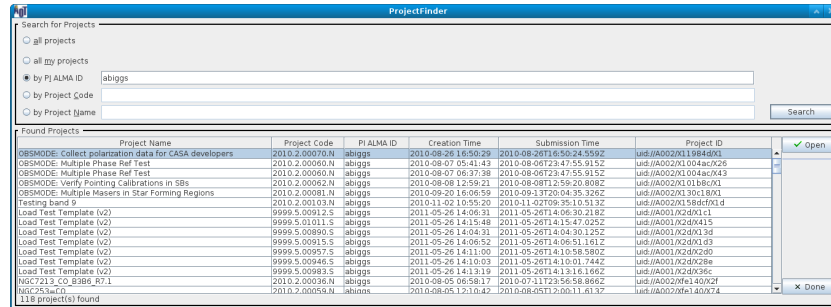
ProjectFinder

Search for Projects

all projects

all my projects

by PI ALMA ID abiggs

by Project Code

by Project Name

Search

Found Projects

| Project Name | Project Code | PI ALMA ID | Creation Time | Submission Time | Project ID |
|---|---|---|---|---|---|
| OBSMODE: Collect polarization data for CASA developers | 2010.2.00070.N | abiggs | 2010-08-26 16:50:29 | 2010-08-26T16:50:24.559Z | uid://A002/X11984d/X1 |
| OBSMODE: Multiple Phase Ref Test | 2010.2.00060.N | abiggs | 2010-08-07 05:41:43 | 2010-08-06T23:47:55.915Z | uid://A002/X1004ac/X26 |
| OBSMODE: Multiple Phase Ref Test | 2010.2.00060.N | abiggs | 2010-08-07 06:37:38 | 2010-08-06T23:47:55.915Z | uid://A002/X1004ac/X43 |
| OBSMODE: Verify Pointing Calibrations in SBs | 2010.2.00062.N | abiggs | 2010-08-08 12:59:21 | 2010-08-08T12:59:20.808Z | uid://A002/X101b8c/X1 |
| OBSMODE: Multiple Masers in Star Forming Regions | 2010.2.00081.N | abiggs | 2010-09-20 16:06:59 | 2010-09-13T20:04:35.326Z | uid://A002/X130c18/X1 |
| Testing band 9 | 2010.2.00103.N | abiggs | 2010-11-02 10:55:20 | 2010-11-02T09:35:10.513Z | uid://A002/X158dcf/X1d |
| Load Test Template (v2) | 9999.5.00912.S | abiggs | 2011-05-26 14:06:31 | 2011-05-26T14:06:30.218Z | uid://A001/X2d/X1c1 |
| Load Test Template (v2) | 9999.5.01011.S | abiggs | 2011-05-26 14:15:48 | 2011-05-26T14:15:47.025Z | uid://A001/X2d/X415 |
| Load Test Template (v2) | 9999.5.00890.S | abiggs | 2011-05-26 14:04:31 | 2011-05-26T14:04:30.125Z | uid://A001/X2d/X13d |
| Load Test Template (v2) | 9999.5.00915.S | abiggs | 2011-05-26 14:06:52 | 2011-05-26T14:06:51.161Z | uid://A001/X2d/X1d3 |
| Load Test Template (v2) | 9999.5.00957.S | abiggs | 2011-05-26 14:11:00 | 2011-05-26T14:10:58.580Z | uid://A001/X2d/X2d0 |
| Load Test Template (v2) | 9999.5.00946.S | abiggs | 2011-05-26 14:10:03 | 2011-05-26T14:10:01.744Z | uid://A001/X2d/X28e |
| Load Test Template (v2) | 9999.5.00983.S | abiggs | 2011-05-26 14:13:19 | 2011-05-26T14:13:16.166Z | uid://A001/X2d/X36c |
| NGC7213_CO_B3B6_R7.1 | 2010.2.00036.N | abiggs | 2010-08-05 06:58:17 | 2010-07-11T23:56:58.866Z | uid://A002/Xfe140/X2f |
| NGC253=CO | 2010.2.00059.N | abiggs | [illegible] | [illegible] | uid://A002/Xfe140/X74 |

118 project(s) found

Open

Done